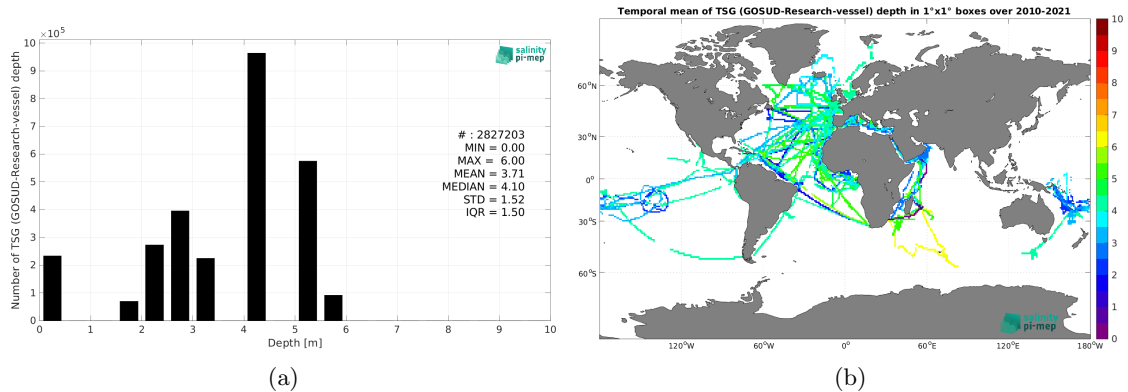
$\times 10^5$

salinity pi-mep

Number of TSG (GOSUD-Research-vessel) depth

10
9
8
7
6
5
4
3
2
1
0

# : 2827203
MIN = 0.00
MAX = 6.00
MEAN = 3.71
MEDIAN = 4.10
STD = 1.52
IQR = 1.50

0 1 2 3 4 5 6 7 8 9 10

Depth [m]

(a)

Temporal mean of TSG (GOSUD-Research-vessel) depth in 1°x1° boxes over 2010-2021

60°N
30°N
0°
30°S
60°S

120°W 60°W 0° 60°E 120°E 180°W

salinity pi-mep

10
9
8
7
6
5
4
3
2
1
0

(b)